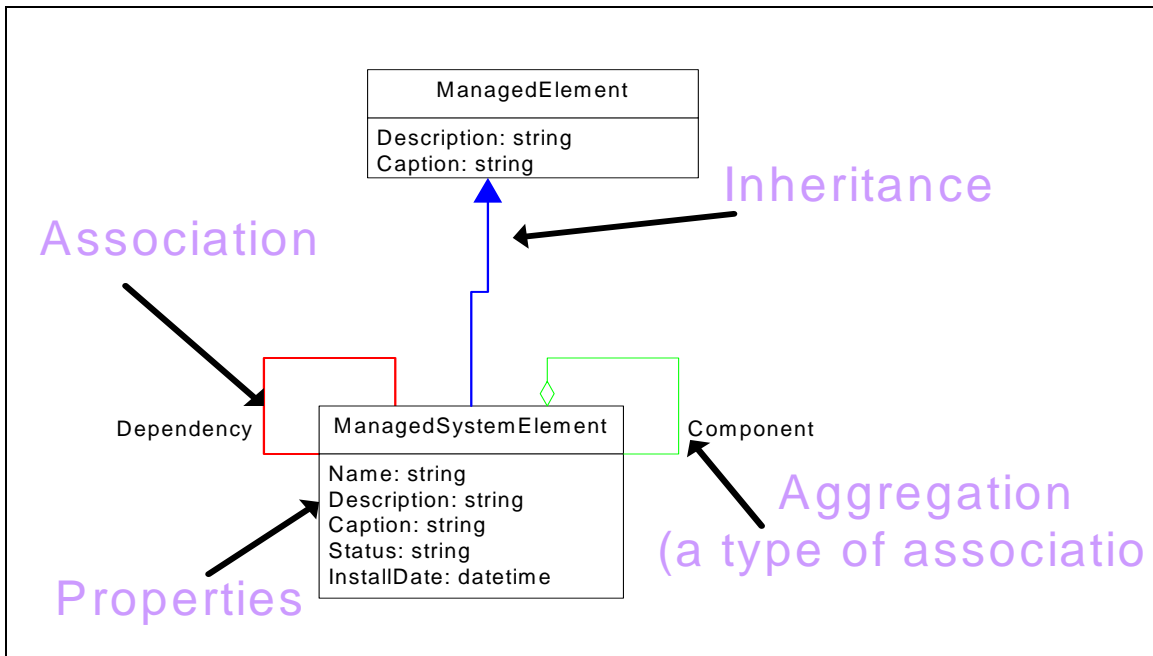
ManagedElement

Description: string
Caption: string

Inheritance

Association

Dependency

ManagedSystemElement

Name: string
Description: string
Caption: string
Status: string
InstallDate: datetime

Component

Aggregation
(a type of associatio

Properties